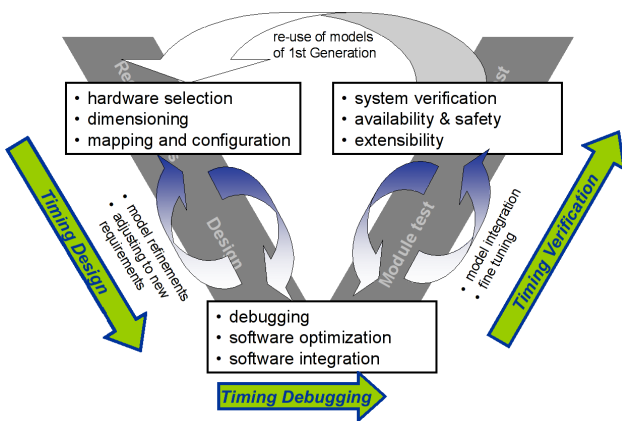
re-use of models of 1st Generation

Re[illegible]

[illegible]st

• hardware selection
• dimensioning
• mapping and configuration

• system verification
• availability & safety
• extensibility

Timing Design

• model refinements
• adjusting to new requirements

Design

Module test

• model integration
• fine tuning

Timing Verification

• debugging
• software optimization
• software integration

Timing Debugging